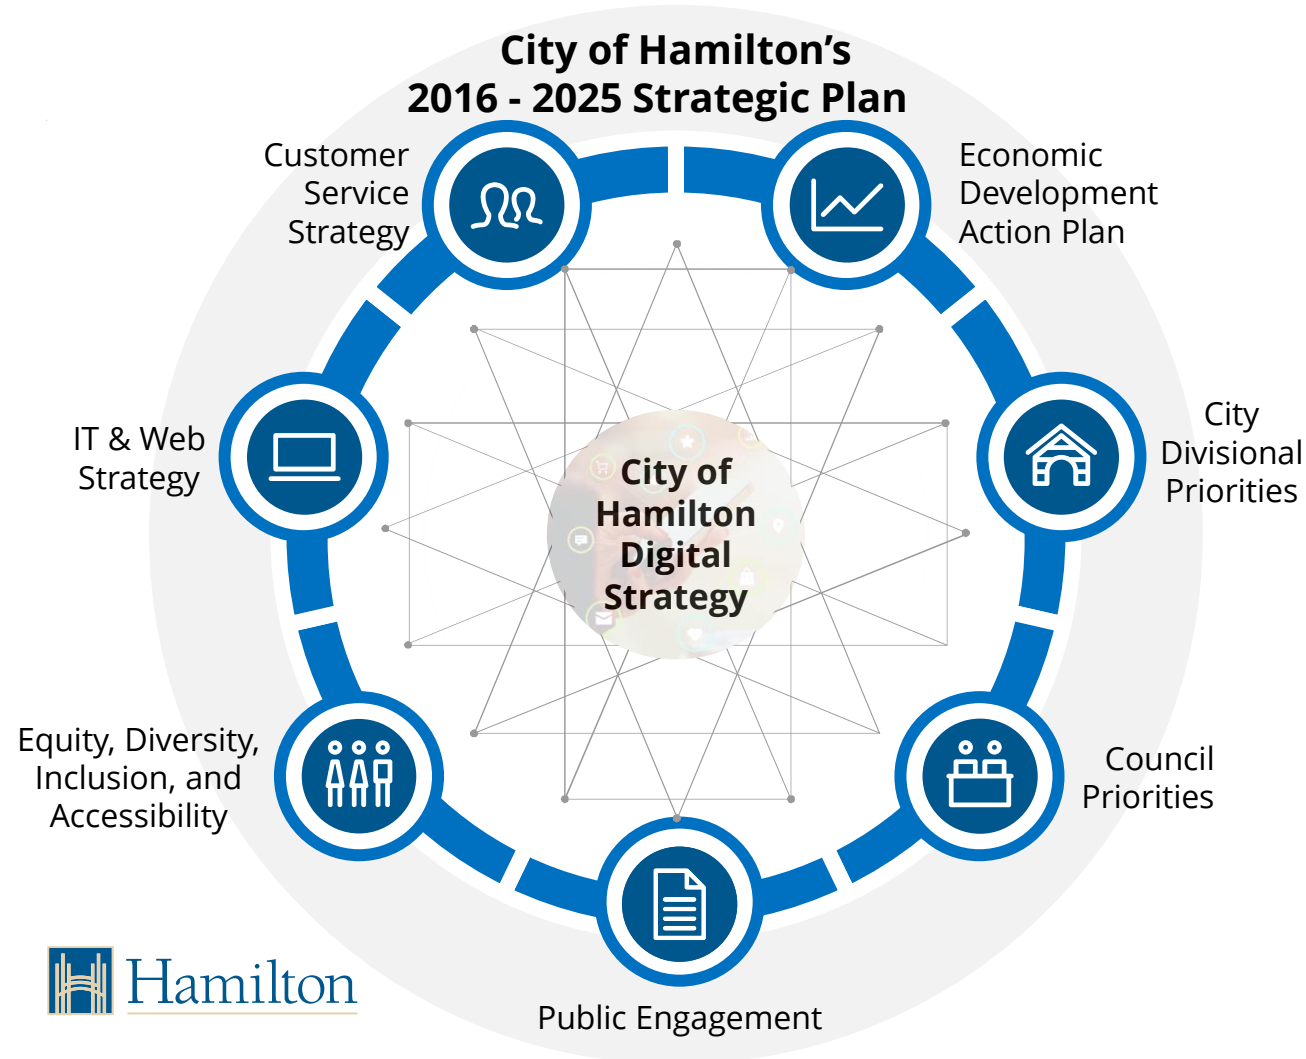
City of Hamilton's
2016 - 2025 Strategic Plan

Customer Service Strategy

Economic Development Action Plan

IT & Web Strategy

City of Hamilton Digital Strategy

City Divisional Priorities

Equity, Diversity, Inclusion, and Accessibility

Council Priorities

Public Engagement

Hamilton